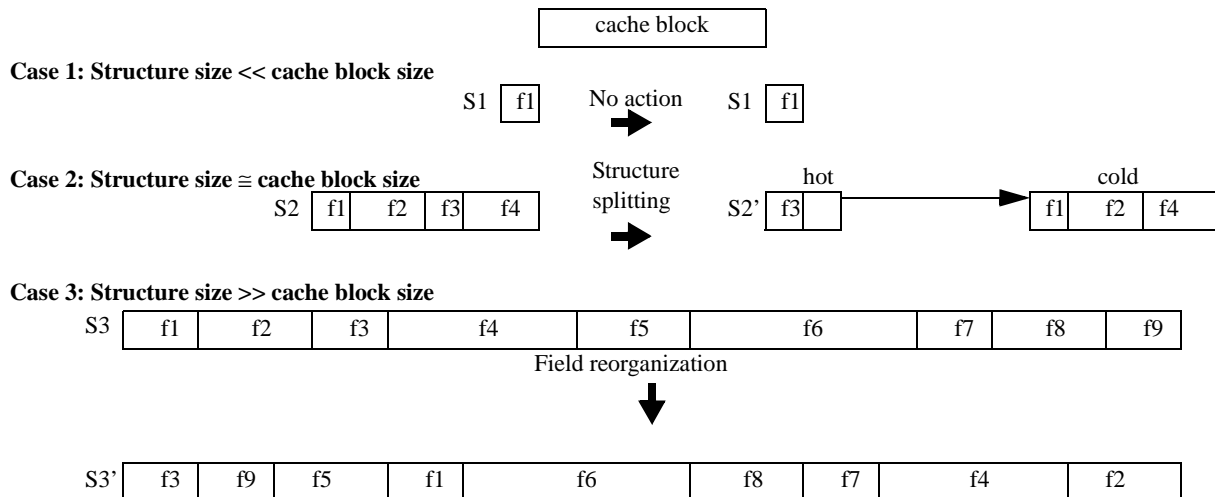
cache block

**Case 1: Structure size << cache block size**

S1 f1 No action S1 f1

**Case 2: Structure size ≅ cache block size**

S2 f1 f2 f3 f4 Structure splitting S2' f3 hot cold f1 f2 f4

**Case 3: Structure size >> cache block size**

| S3 | f1 | f2 | f3 | f4 | f5 | f6 | f7 | f8 | f9 |
|---|---|---|---|---|---|---|---|---|---|

Field reorganization

| S3' | f3 | f9 | f5 | f1 | f6 | f8 | f7 | f4 | f2 |
|---|---|---|---|---|---|---|---|---|---|